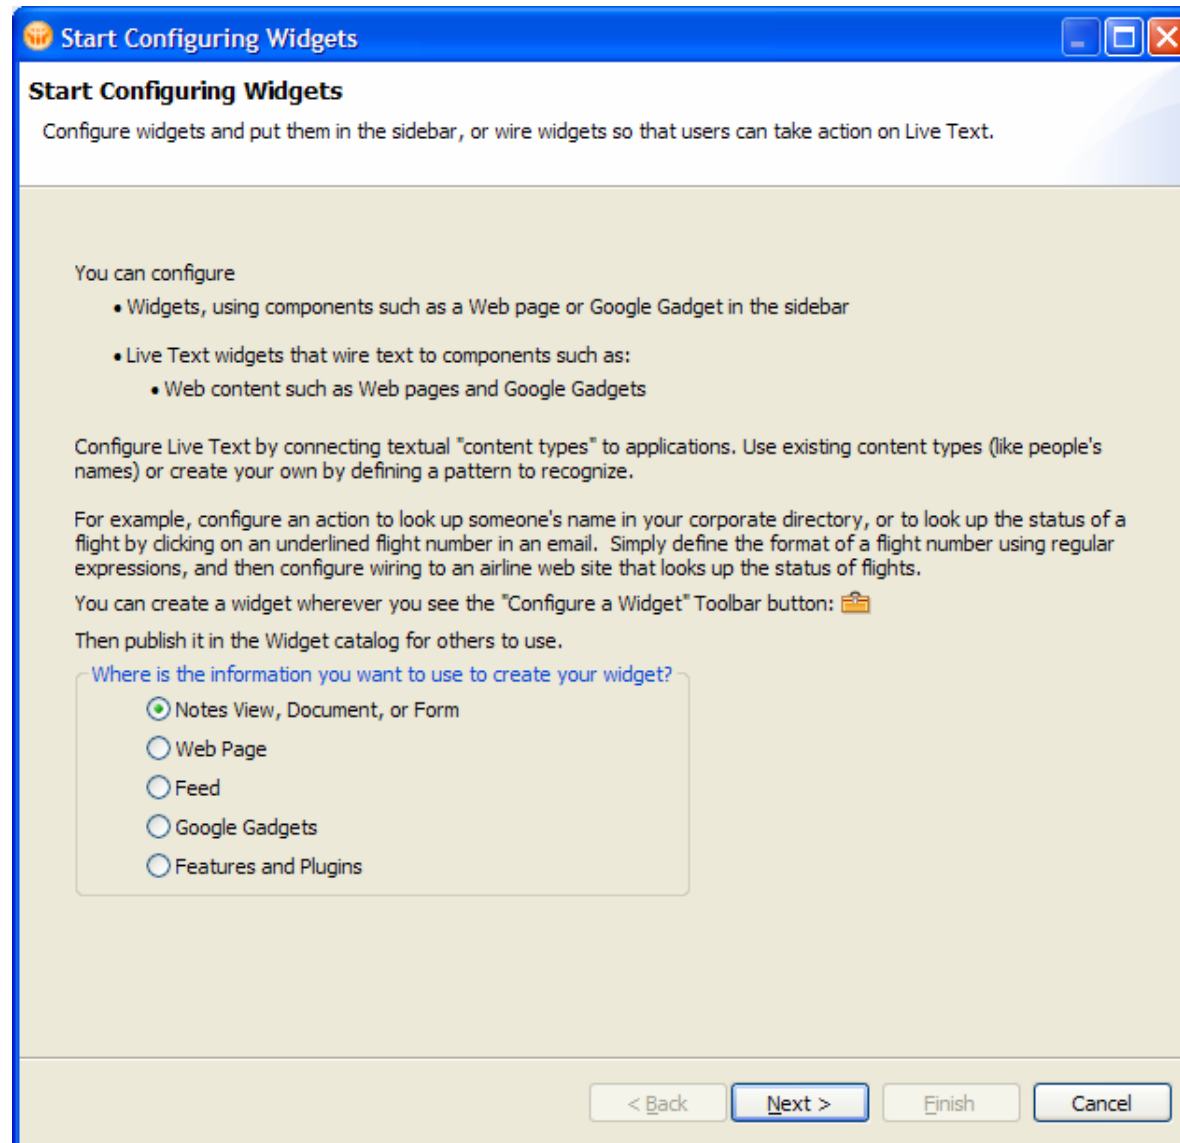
Start Configuring Widgets

Start Configuring Widgets

Configure widgets and put them in the sidebar, or wire widgets so that users can take action on Live Text.

You can configure

• Widgets, using components such as a Web page or Google Gadget in the sidebar

• Live Text widgets that wire text to components such as:

• Web content such as Web pages and Google Gadgets

Configure Live Text by connecting textual "content types" to applications. Use existing content types (like people's names) or create your own by defining a pattern to recognize.

For example, configure an action to look up someone's name in your corporate directory, or to look up the status of a flight by clicking on an underlined flight number in an email. Simply define the format of a flight number using regular expressions, and then configure wiring to an airline web site that looks up the status of flights.

You can create a widget wherever you see the "Configure a Widget" Toolbar button:

Then publish it in the Widget catalog for others to use.

Where is the information you want to use to create your widget?

Notes View, Document, or Form

Web Page

Feed

Google Gadgets

Features and Plugins

< Back

Next >

Finish

Cancel